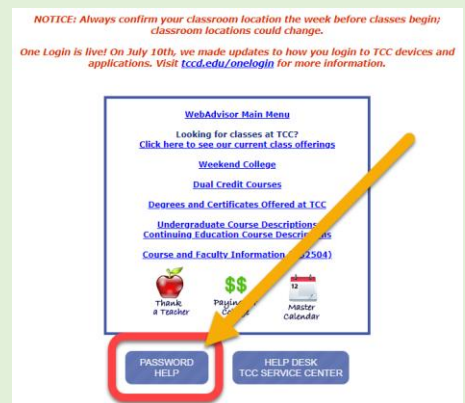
NOTICE: Always confirm your classroom location the week before classes begin; classroom locations could change.

One Login is live! On July 10th, we made updates to how you login to TCC devices and applications. Visit tccd.edu/onelogin for more information.

WebAdvisor Main Menu

Looking for classes at TCC?
Click here to see our current class offerings

Weekend College

Dual Credit Courses

Degrees and Certificates Offered at TCC

Undergraduate Course Descriptions
Continuing Education Course Descri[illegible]

Course and Faculty Information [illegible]2504)

Thank a Teacher

Paying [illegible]

12

Master Calendar

PASSWORD HELP

HELP DESK
TCC SERVICE CENTER